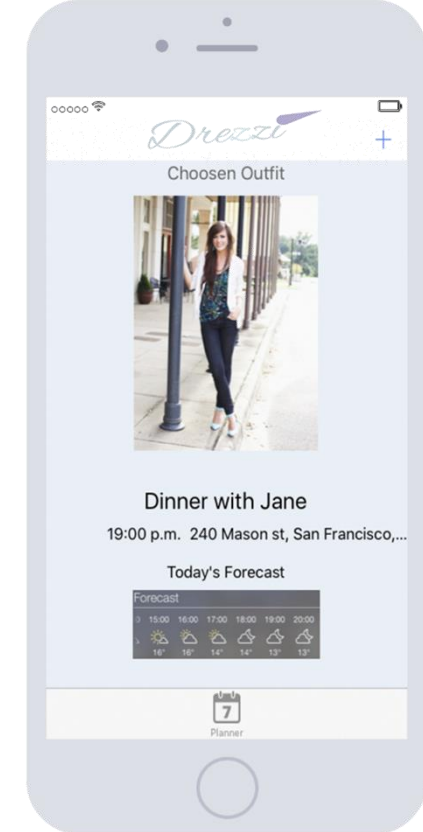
ooooo

Drezzi

+

Choosen Outfit

Dinner with Jane

19:00 p.m. 240 Mason st, San Francisco,...

Today's Forecast

| Forecast | | | | | |
|---|---|---|---|---|---|
| 15:00 | 16:00 | 17:00 | 18:00 | 19:00 | 20:00 |
| 16° | 16° | 14° | 14° | 13° | 13° |

7

Planner